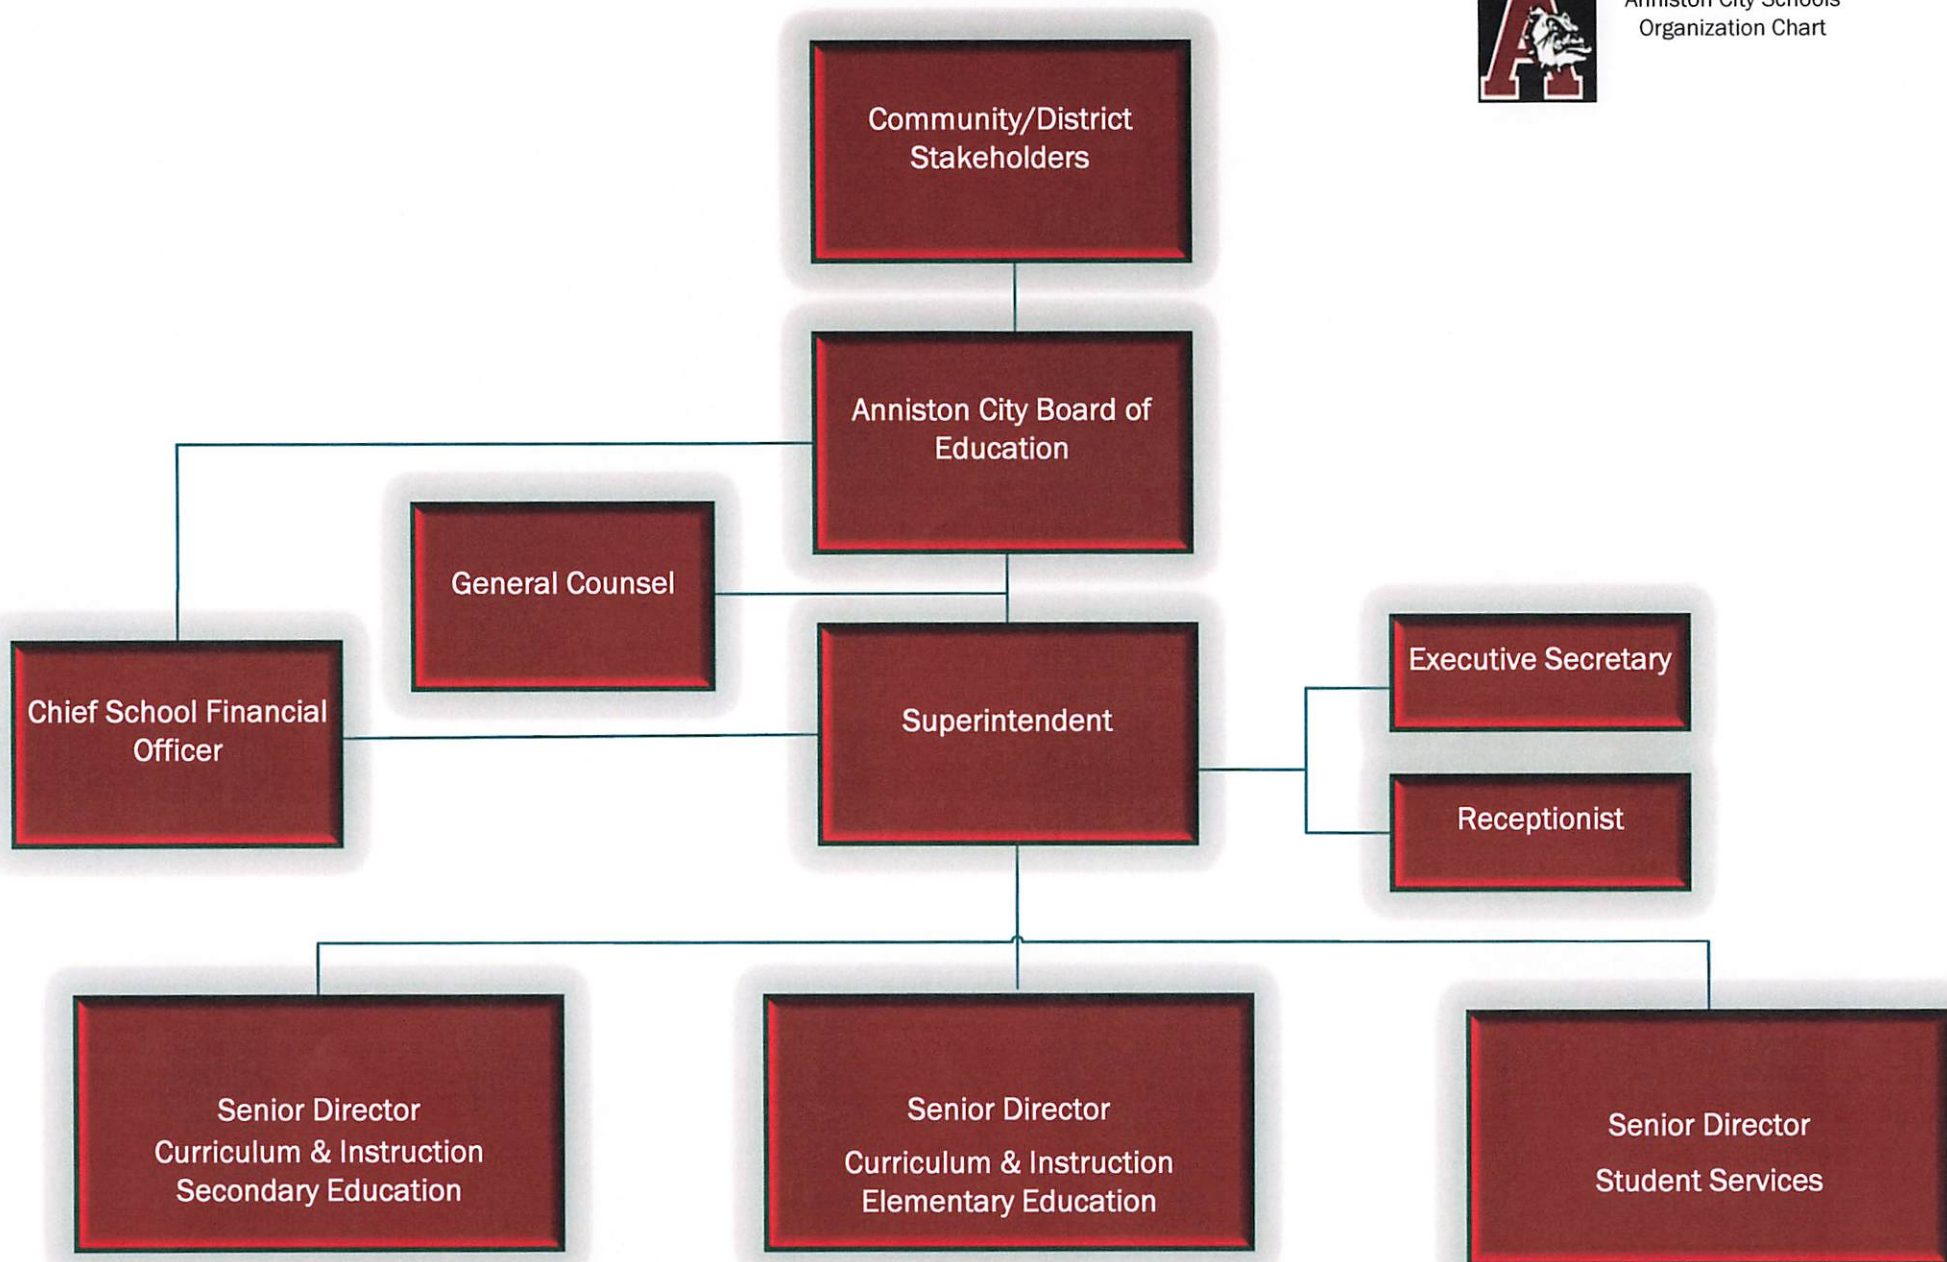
Anniston City Schools
Organization Chart

Community/District Stakeholders

Anniston City Board of Education

General Counsel

Chief School Financial Officer

Superintendent

Executive Secretary

Receptionist

Senior Director
Curriculum & Instruction
Secondary Education

Senior Director
Curriculum & Instruction
Elementary Education

Senior Director
Student Services